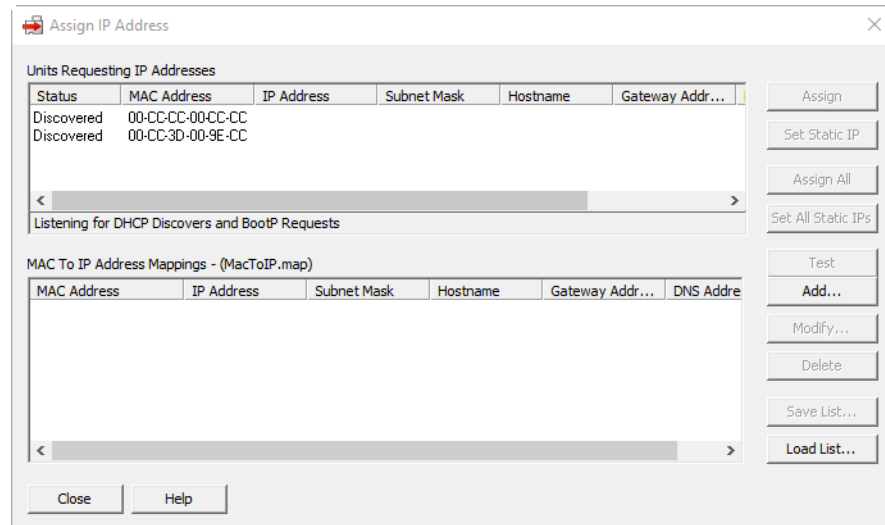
Assign IP Address

Units Requesting IP Addresses

| Status | MAC Address | IP Address | Subnet Mask | Hostname | Gateway Addr... |
|---|---|---|---|---|---|
| Discovered | 00-CC-CC-00-CC-CC | | | | |
| Discovered | 00-CC-3D-00-9E-CC | | | | |

Listening for DHCP Discovers and BootP Requests

Assign
Set Static IP
Assign All
Set All Static IPs

MAC To IP Address Mappings - (MacToIP.map)

| MAC Address | IP Address | Subnet Mask | Hostname | Gateway Addr... | DNS Addre |
|---|---|---|---|---|---|

Test
Add...
Modify...
Delete
Save List...
Load List...

Close
Help